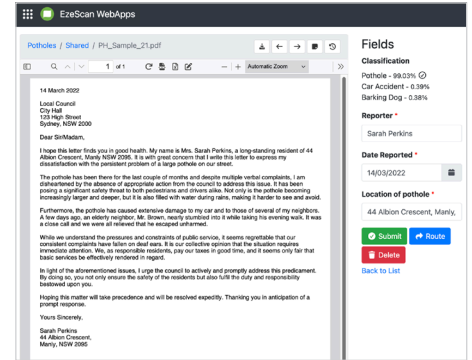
EzeScan WebApps

Potholes / Shared / PH_Sample_21.pdf

1 of 1

Automatic Zoom

14 March 2022

Local Council
City Hall
123 High Street
Sydney, NSW 2000

Dear Sir/Madam,

I hope this letter finds you in good health. My name is Mrs. Sarah Perkins, a long-standing resident of 44 Albion Crescent, Manly NSW 2095. It is with great concern that I write this letter to express my dissatisfaction with the persistent problem of a large pothole on our street.

The pothole has been there for the last couple of months and despite multiple verbal complaints, I am disheartened by the absence of appropriate action from the council to address this issue. It has been posing a significant safety threat to both pedestrians and drivers alike. Not only is the pothole becoming increasingly larger and deeper, but it is also filled with water during rains, making it harder to see and avoid.

Furthermore, the pothole has caused extensive damage to my car and to those of several of my neighbors. A few days ago, an elderly neighbor, Mr. Brown, nearly stumbled into it while taking his evening walk. It was a close call and we were all relieved that he escaped unharmed.

While we understand the pressures and constraints of public service, it seems regrettable that our consistent complaints have fallen on deaf ears. It is our collective opinion that the situation requires immediate attention. We, as responsible residents, pay our taxes in good time, and it seems only fair that basic services be effectively rendered in regard.

In light of the aforementioned issues, I urge the council to actively and promptly address this predicament. By doing so, you not only ensure the safety of the residents but also fulfil the duty and responsibility bestowed upon you.

Hoping this matter will take precedence and will be resolved expeditly. Thanking you in anticipation of a prompt response.

Yours Sincerely,

Sarah Perkins
44 Albion Crescent,
Manly, NSW 2095

Fields

Classification
Pothole - 99.03%
Car Accident - 0.39%
Barking Dog - 0.38%

Reporter *
Sarah Perkins

Date Reported *
14/03/2022

Location of pothole *
44 Albion Crescent, Manly,

Submit
Route
Delete
Back to List